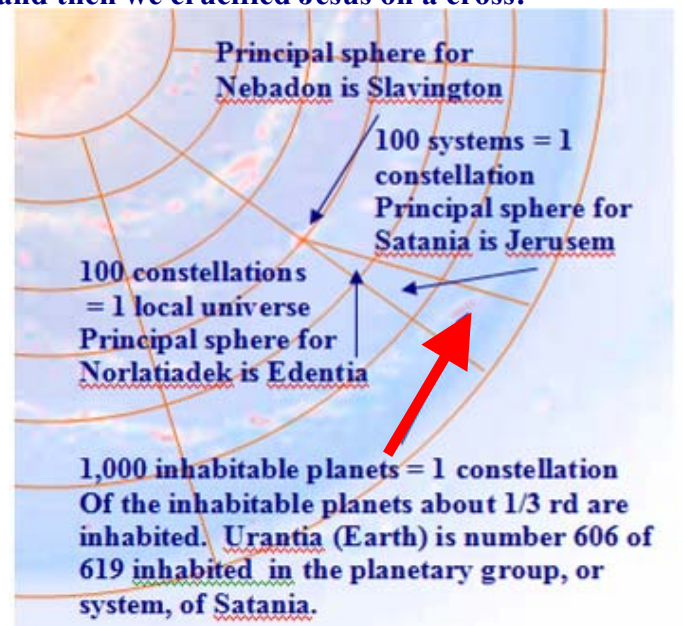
and then we crucified Jesus on a cross.

Principal sphere for Nebadon is Slavington

100 systems = 1 constellation Principal sphere for Satania is Jerusem

100 constellations = 1 local universe Principal sphere for Norlatiadek is Edentia

1,000 inhabitable planets = 1 constellation Of the inhabitable planets about 1/3 rd are inhabited. Urantia (Earth) is number 606 of 619 inhabited in the planetary group, or system, of Satania.